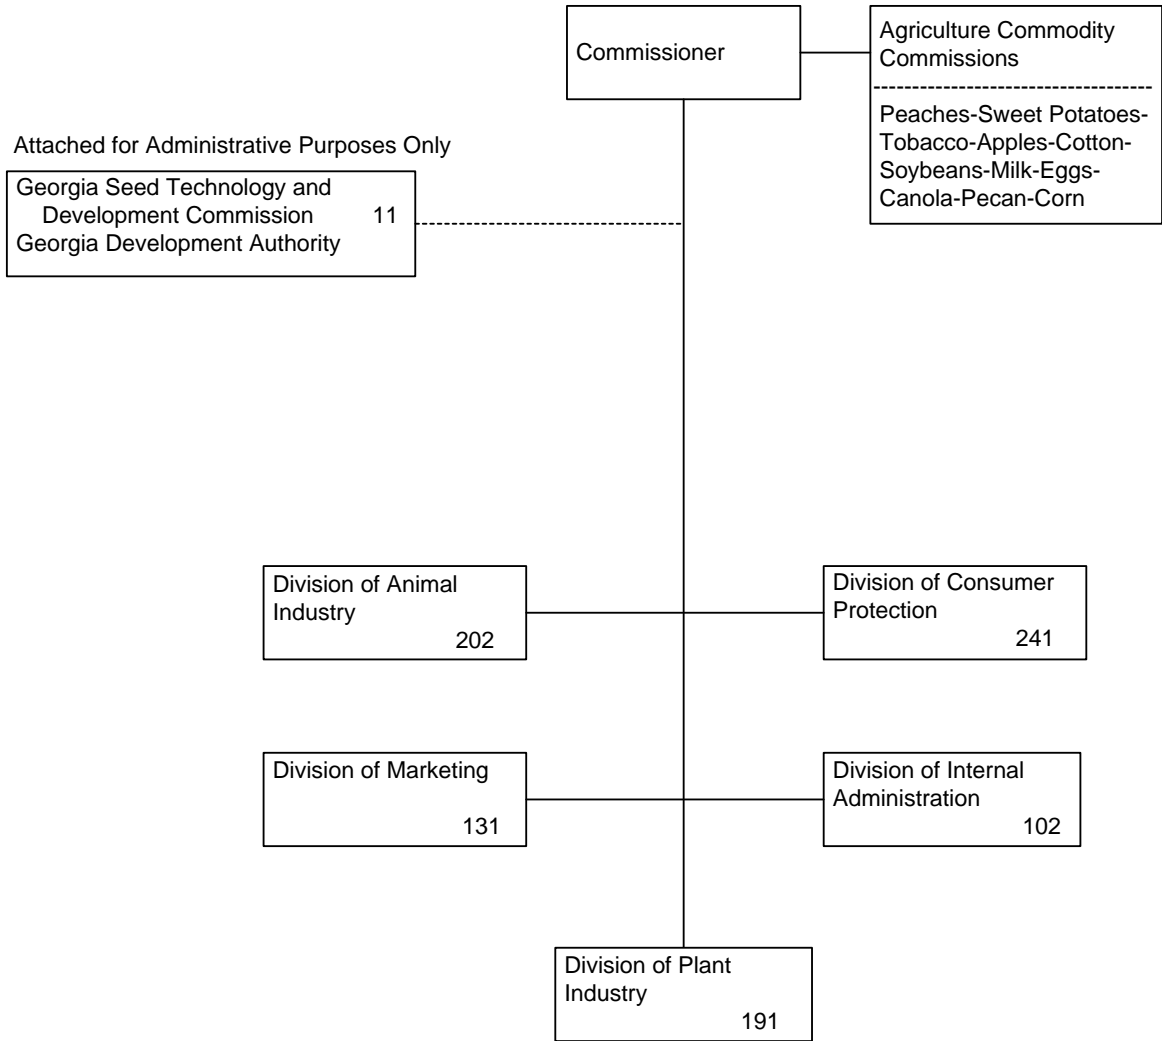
Commissioner

Agriculture Commodity Commissions

Peaches-Sweet Potatoes-Tobacco-Apples-Cotton-Soybeans-Milk-Eggs-Canola-Pecan-Corn

Attached for Administrative Purposes Only

Georgia Seed Technology and Development Commission 11
Georgia Development Authority

Division of Animal Industry 202

Division of Consumer Protection 241

Division of Marketing 131

Division of Internal Administration 102

Division of Plant Industry 191